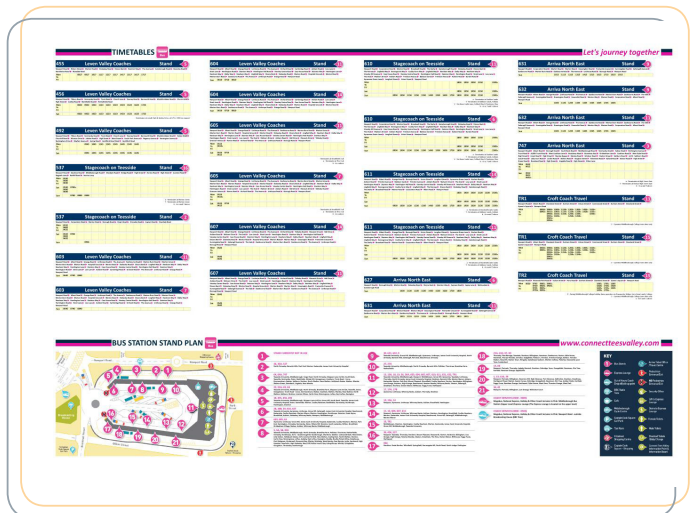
TIMETABLES

Let's journey together

455 Leven Valley Coaches Stand

456 Leven Valley Coaches Stand

492 Leven Valley Coaches Stand

597 Stagecoach on Teesside Stand

597 Stagecoach on Teesside Stand

603 Leven Valley Coaches Stand

603 Leven Valley Coaches Stand

604 Leven Valley Coaches Stand

604 Leven Valley Coaches Stand

605 Leven Valley Coaches Stand

605 Leven Valley Coaches Stand

607 Leven Valley Coaches Stand

607 Leven Valley Coaches Stand

610 Stagecoach on Teesside Stand

610 Stagecoach on Teesside Stand

611 Stagecoach on Teesside Stand

611 Stagecoach on Teesside Stand

627 Arriva North East Stand

631 Arriva North East Stand

651 Arriva North East Stand

652 Arriva North East Stand

692 Arriva North East Stand

747 Arriva North East Stand

TR1 Croft Coach Travel Stand

TR1 Croft Coach Travel Stand

TR2 Croft Coach Travel Stand

BUS STATION STAND PLAN

www.connectteesvalley.com

KEY

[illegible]